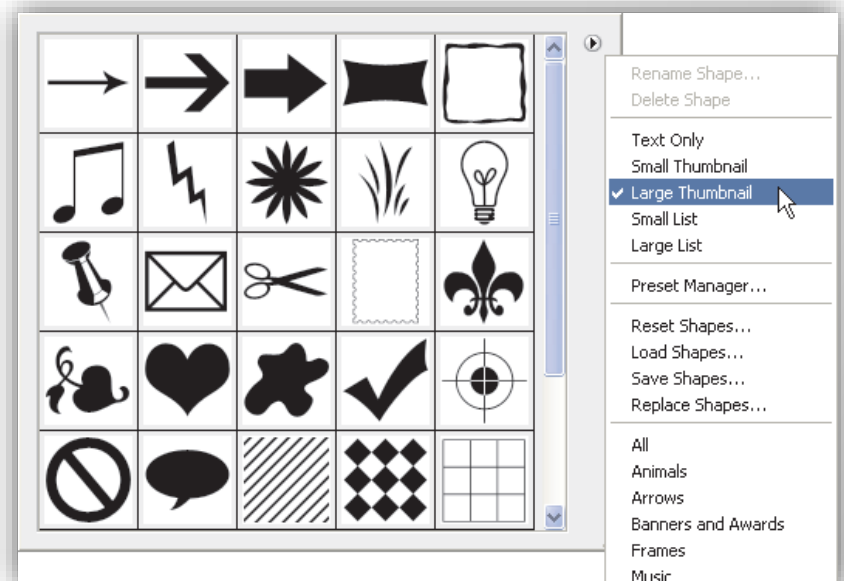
Rename Shape...
Delete Shape

Text Only
Small Thumbnail
✓ Large Thumbnail
Small List
Large List

Preset Manager...

Reset Shapes...
Load Shapes...
Save Shapes...
Replace Shapes...

All
Animals
Arrows
Banners and Awards
Frames
Music